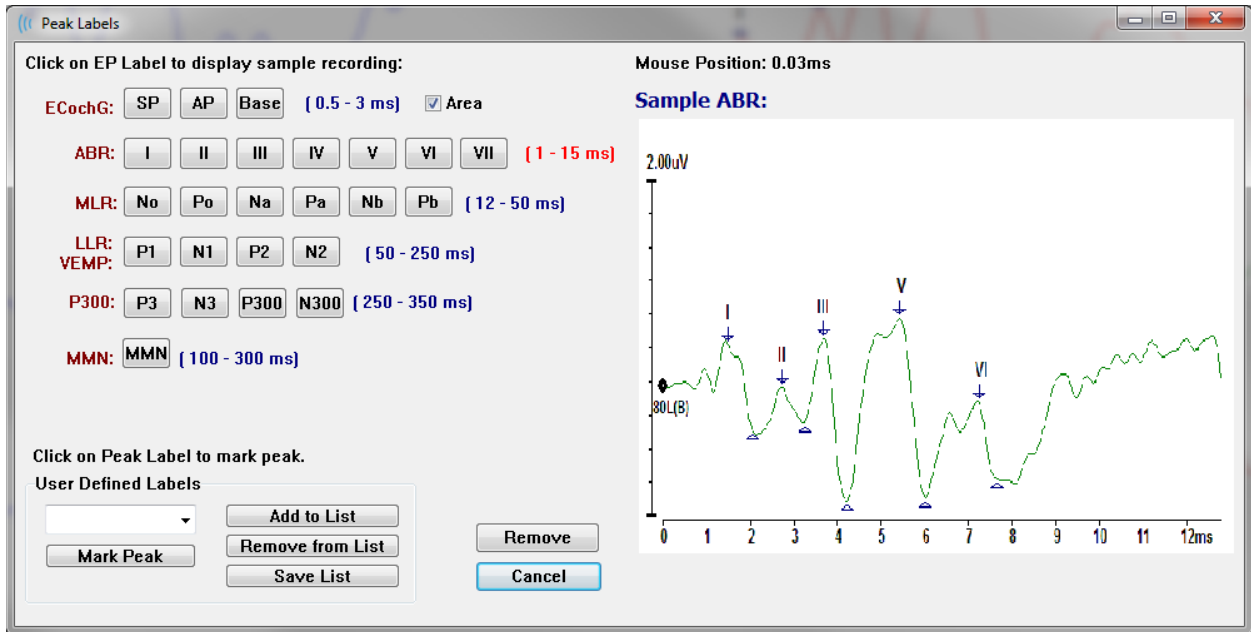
Peak Labels

Click on EP Label to display sample recording:

ECochG: SP AP Base ( 0.5 - 3 ms) Area

ABR: I II III IV V VI VII ( 1 - 15 ms)

MLR: No Po Na Pa Nb Pb ( 12 - 50 ms)

LLR: VEMP: P1 N1 P2 N2 ( 50 - 250 ms)

P300: P3 N3 P300 N300 ( 250 - 350 ms)

MMN: MMN ( 100 - 300 ms)

Click on Peak Label to mark peak.

User Defined Labels

Mark Peak

Add to List

Remove from List

Save List

Remove

Cancel

Mouse Position: 0.03ms

Sample ABR:

2.00uV

80L(B)

I II III V VI

0 1 2 3 4 5 6 7 8 9 10 11 12ms